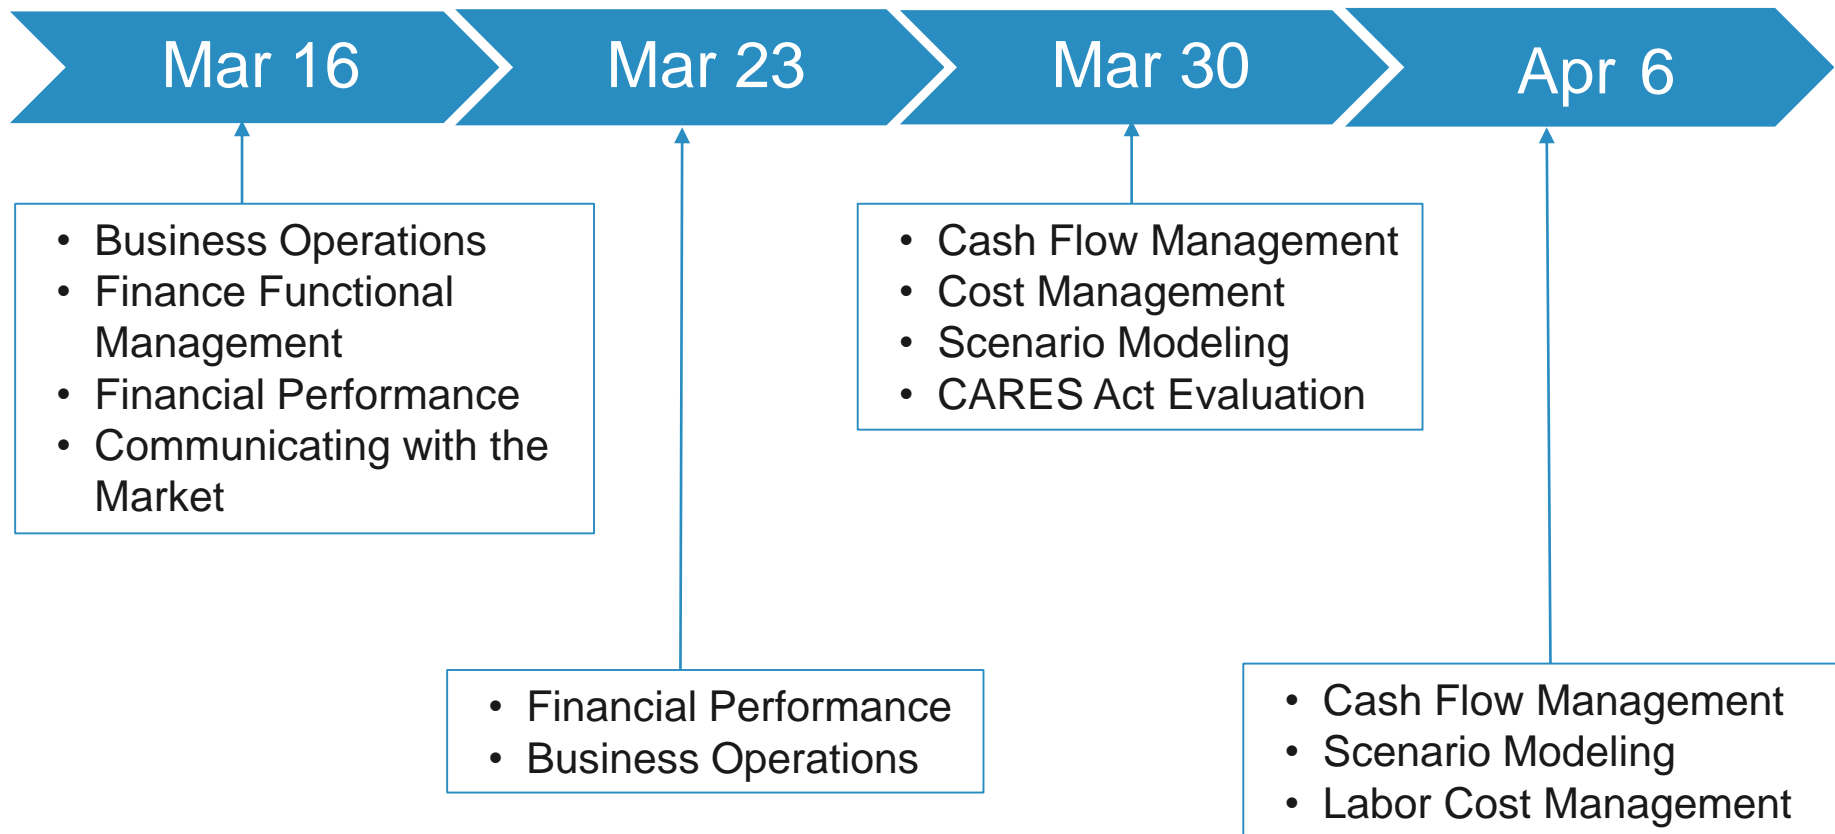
Mar 16

Mar 23

Mar 30

Apr 6

- Business Operations
- Finance Functional Management
- Financial Performance
- Communicating with the Market

- Cash Flow Management
- Cost Management
- Scenario Modeling
- CARES Act Evaluation

- Financial Performance
- Business Operations

- Cash Flow Management
- Scenario Modeling
- Labor Cost Management